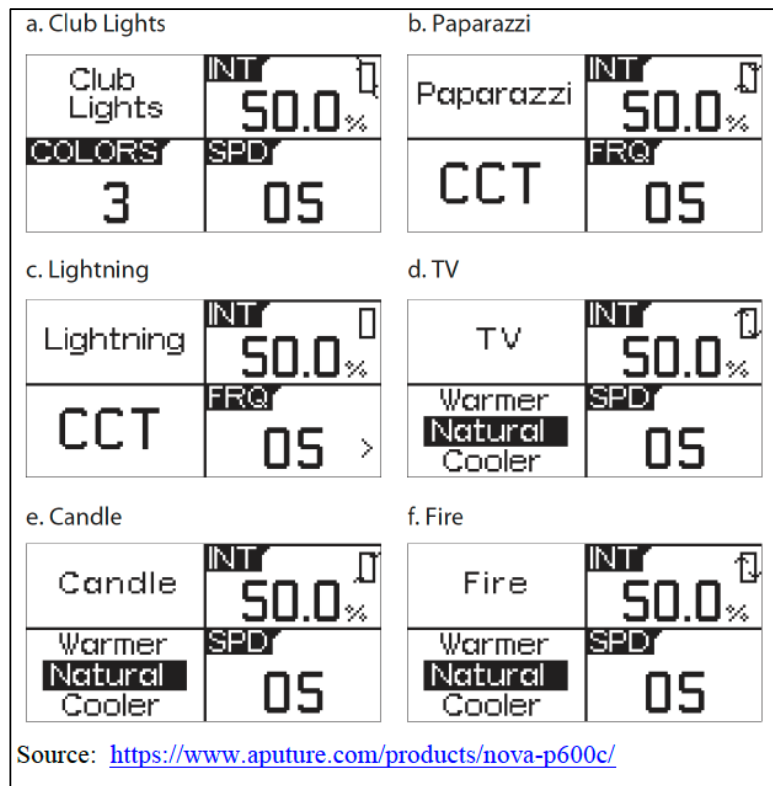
a. Club Lights

| Club Lights | INT 50.0% |
|---|---|
| COLORS 3 | SPD 05 |

b. Paparazzi

| Paparazzi | INT 50.0% |
|---|---|
| CCT | FRQ 05 |

c. Lightning

| Lightning | INT 50.0% |
|---|---|
| CCT | FRQ 05 > |

d. TV

| TV | INT 50.0% |
|---|---|
| Warmer Natural Cooler | SPD 05 |

e. Candle

| Candle | INT 50.0% |
|---|---|
| Warmer Natural Cooler | SPD 05 |

f. Fire

| Fire | INT 50.0% |
|---|---|
| Warmer Natural Cooler | SPD 05 |

Source: https://www.aputure.com/products/nova-p600c/